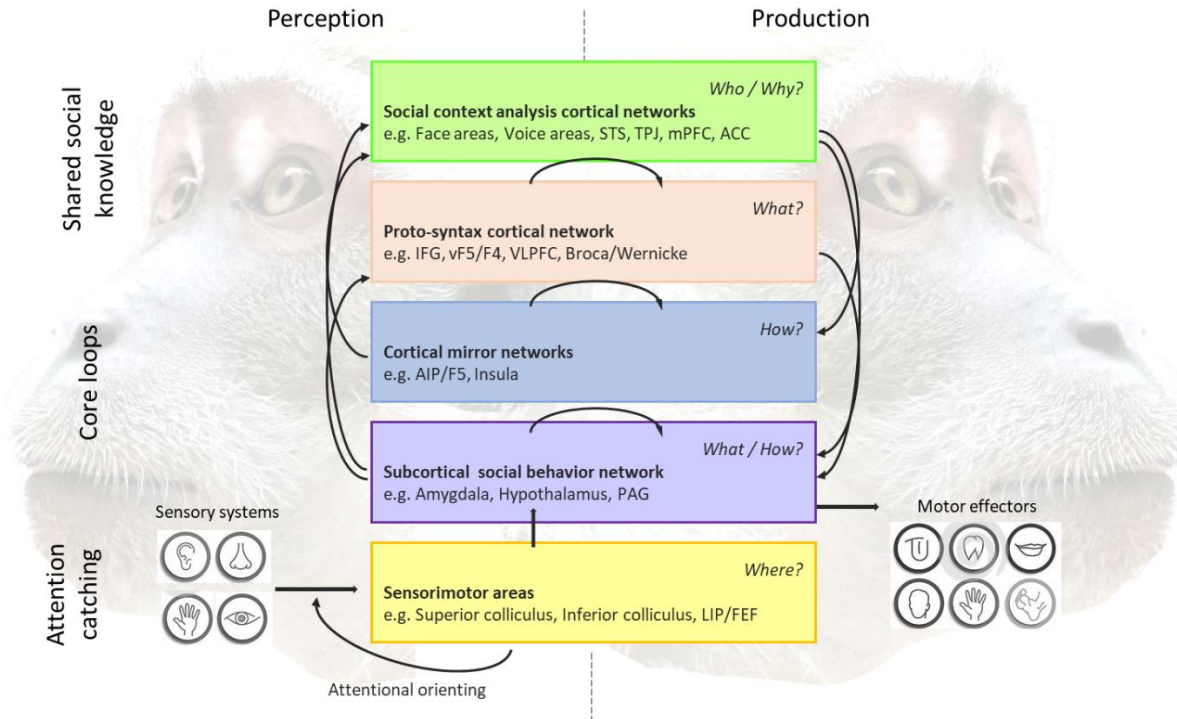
Perception

Production

Shared social knowledge

Core loops

Attention catching

Who / Why?
Social context analysis cortical networks
e.g. Face areas, Voice areas, STS, TPJ, mPFC, ACC

What?
Proto-syntax cortical network
e.g. IFG, vF5/F4, VLPFC, Broca/Wernicke

How?
Cortical mirror networks
e.g. AIP/F5, Insula

What / How?
Subcortical social behavior network
e.g. Amygdala, Hypothalamus, PAG

Sensory systems

Motor effectors

Where?
Sensorimotor areas
e.g. Superior colliculus, Inferior colliculus, LIP/FEF

Attentional orienting